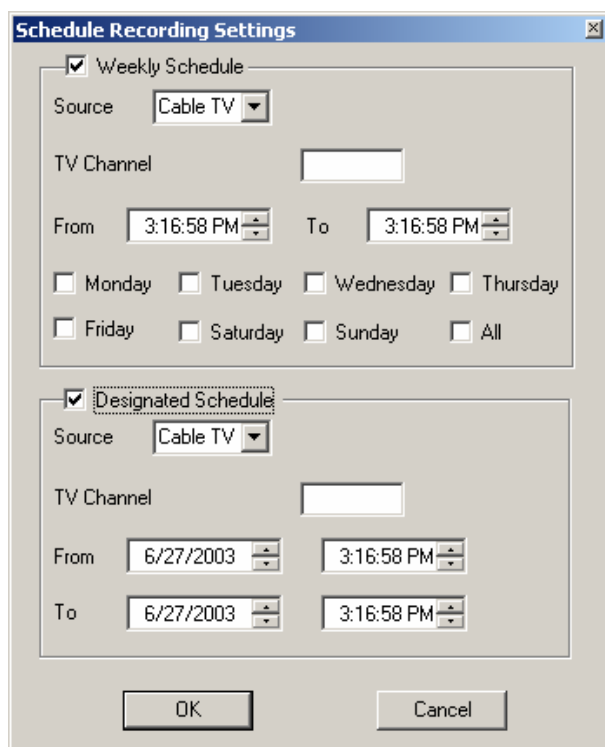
Schedule Recording Settings

Weekly Schedule

Source Cable TV

TV Channel

From 3:16:58 PM To 3:16:58 PM

Monday Tuesday Wednesday Thursday

Friday Saturday Sunday All

Designated Schedule

Source Cable TV

TV Channel

From 6/27/2003 3:16:58 PM

To 6/27/2003 3:16:58 PM

OK Cancel